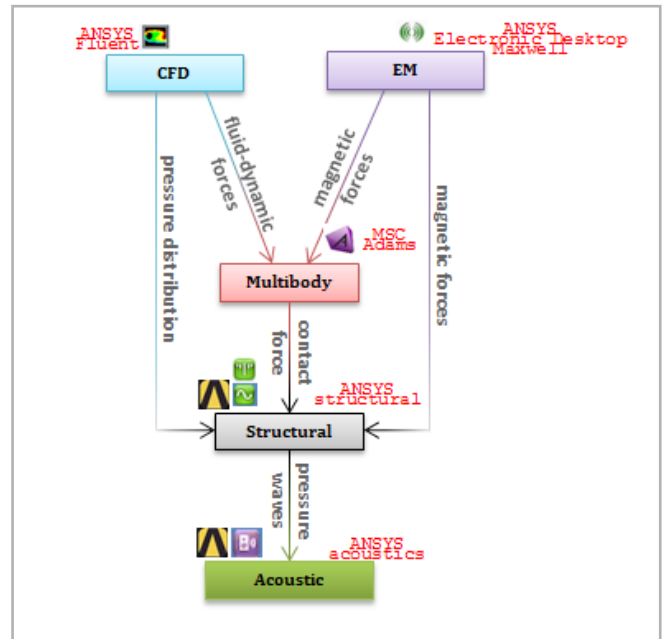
ANSYS
Fluent

ANSYS
Electronic Desktop
Maxwell

CFD

EM

pressure distribution

fluid-dynamic forces

magnetic forces

magnetic forces

MSC
Adams

Multibody

contact force

ANSYS
structural

Structural

pressure waves

ANSYS
acoustics

Acoustic